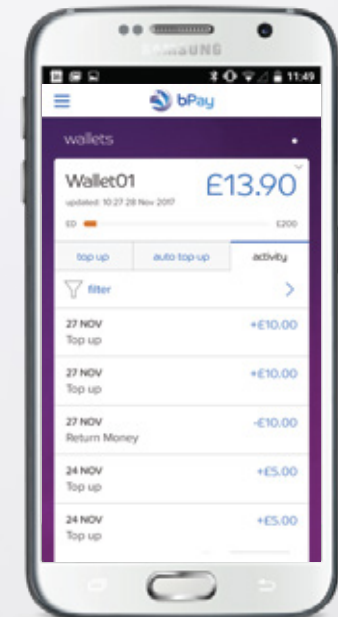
SAMSUNG

11:49

bPay

wallets

Wallet01

updated: 10:27 28 Nov 2017

£13.90

£0

£200

top up

auto top up

activity

filter

27 NOV
Top up

+£10.00

27 NOV
Top up

+£10.00

27 NOV
Return Money

-£10.00

24 NOV
Top up

+£5.00

24 NOV
Top up

+£5.00